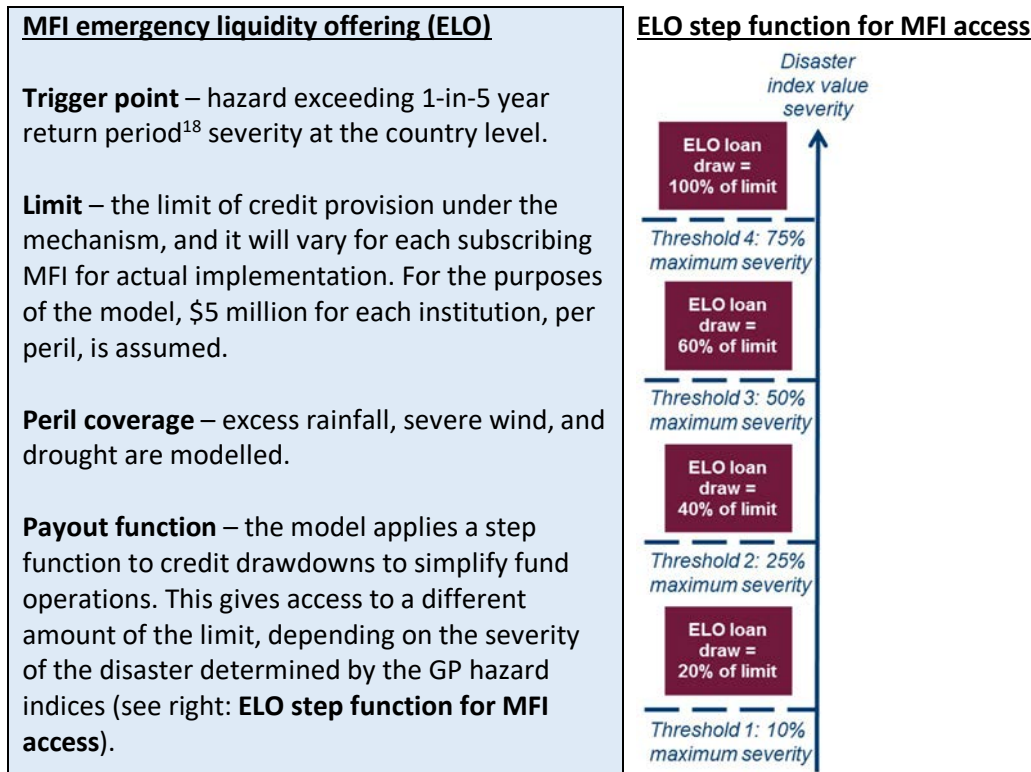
MFI emergency liquidity offering (ELO)

Trigger point – hazard exceeding 1-in-5 year return period$^{18}$ severity at the country level.

Limit – the limit of credit provision under the mechanism, and it will vary for each subscribing MFI for actual implementation. For the purposes of the model, \$5 million for each institution, per peril, is assumed.

Peril coverage – excess rainfall, severe wind, and drought are modelled.

Payout function – the model applies a step function to credit drawdowns to simplify fund operations. This gives access to a different amount of the limit, depending on the severity of the disaster determined by the GP hazard indices (see right: ELO step function for MFI access).

ELO step function for MFI access

Disaster index value severity

ELO loan draw = 100% of limit

Threshold 4: 75% maximum severity

ELO loan draw = 60% of limit

Threshold 3: 50% maximum severity

ELO loan draw = 40% of limit

Threshold 2: 25% maximum severity

ELO loan draw = 20% of limit

Threshold 1: 10% maximum severity